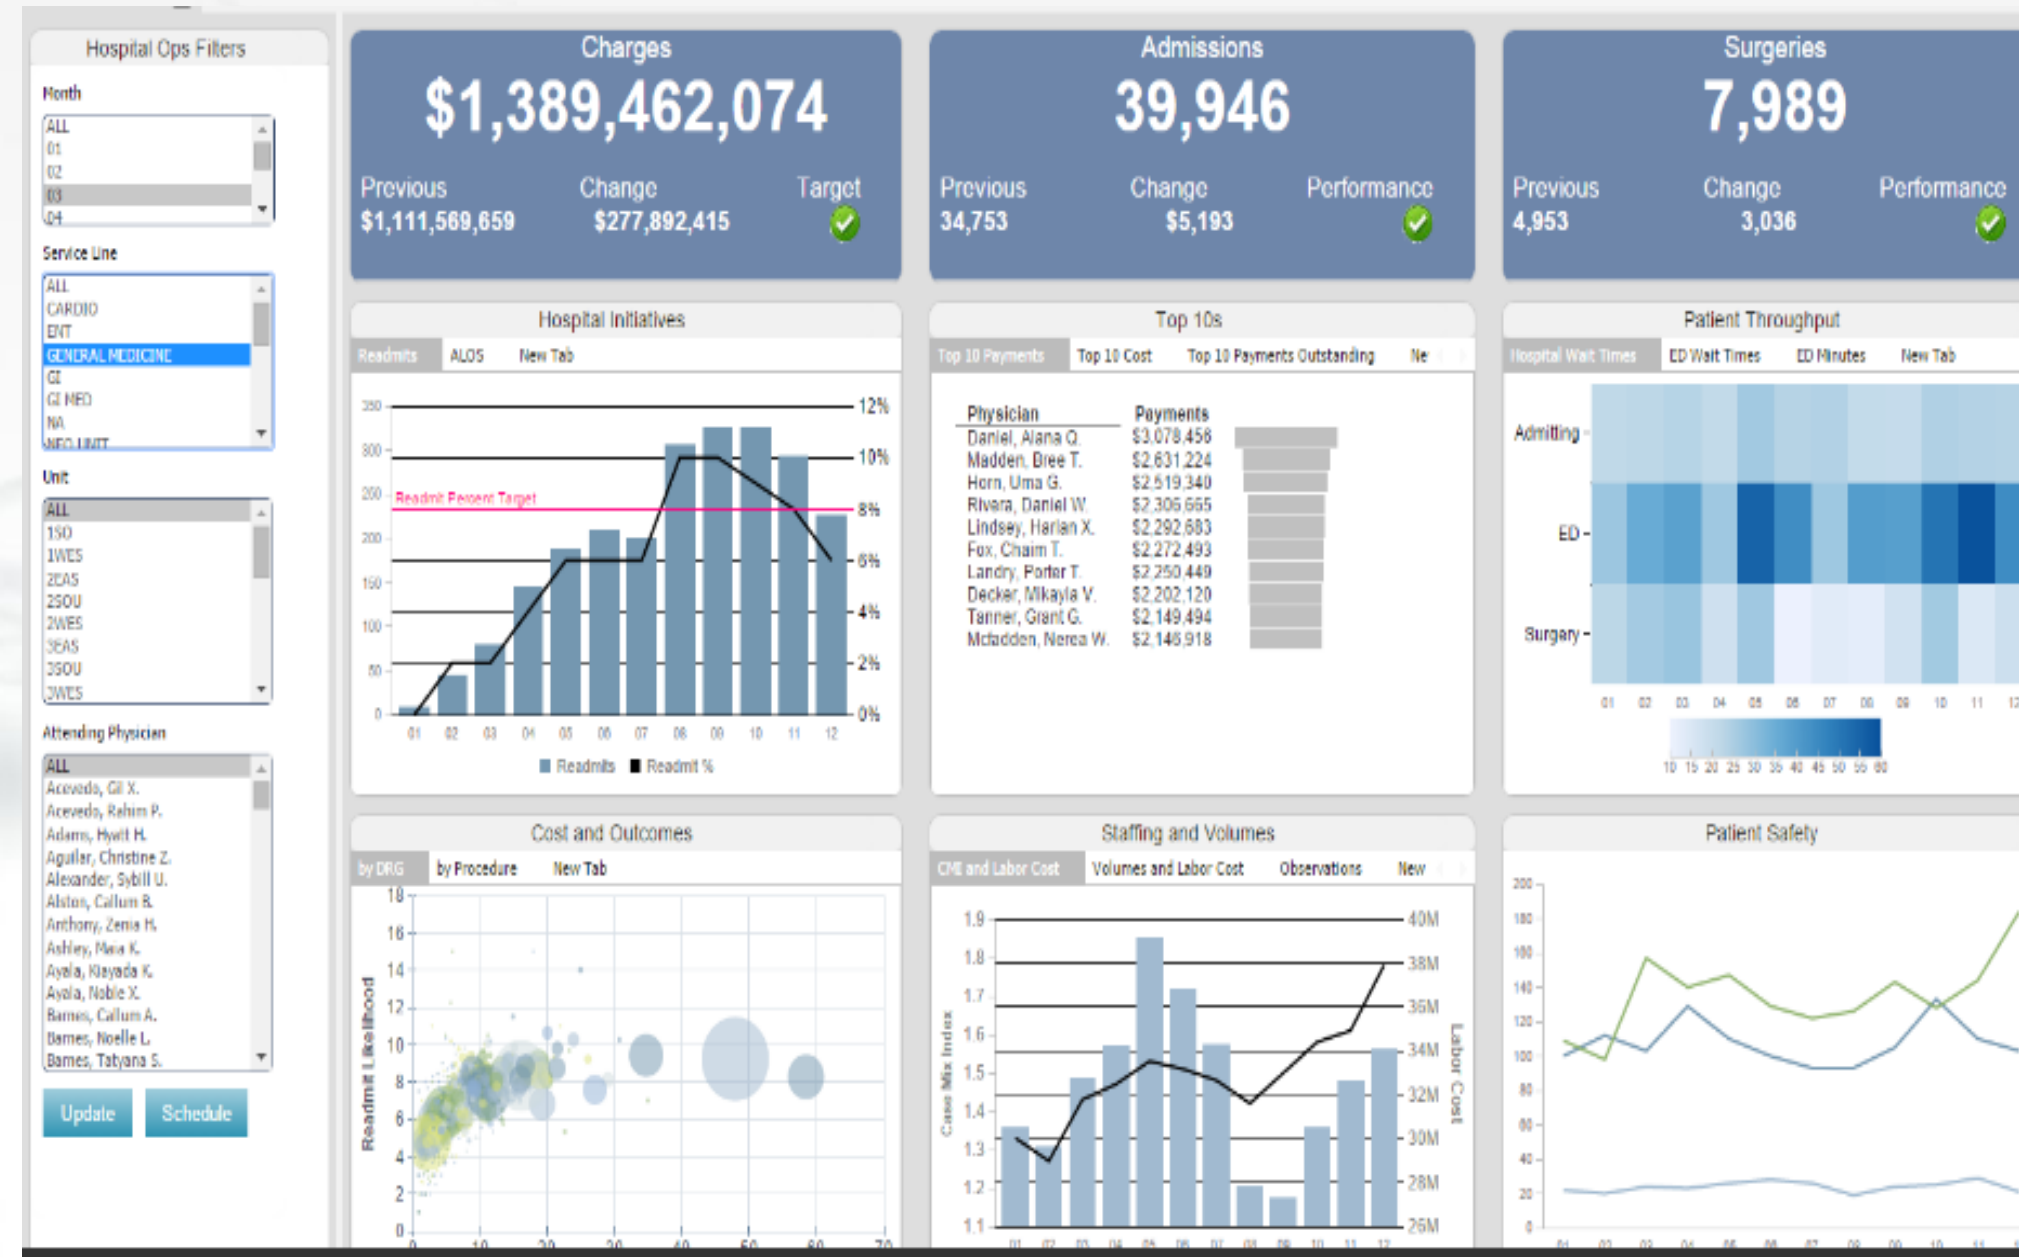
Hospital Ops Filters

Month
ALL
01
02
03
04

Service Line
ALL
CARDIO
ENT
GENERAL MEDICINE
GI
GI NEO
NA
NEO UNIT

Unit
ALL
1SO
1WES
2EAS
2SOU
2WES
3EAS
3SOU
3WES

Attending Physician
ALL
Acevedo, Gil X.
Acevedo, Rahim P.
Adams, Hyatt H.
Aguilar, Christine Z.
Alexander, Sybill U.
Alston, Callum B.
Anthony, Zenia H.
Ashley, Maia K.
Ayala, Kiayada K.
Ayala, Noble X.
Barnes, Callum A.
Barnes, Noelle L.
Barnes, Tatyana S.

Update Schedule

Charges
$1,389,462,074
Previous $1,111,569,659
Change $277,892,415
Target

Admissions
39,946
Previous 34,753
Change $5,193
Performance

Surgeries
7,989
Previous 4,953
Change 3,036
Performance

Hospital Initiatives
Readmits ALOS New Tab
Readmit Percent Target
350 300 250 200 150 100 50 0
12% 10% 8% 6% 4% 2% 0%
01 02 03 04 05 06 07 08 09 10 11 12
Readmits Readmit %

Top 10s
Top 10 Payments Top 10 Cost Top 10 Payments Outstanding Ne

| Physician | Payments |
|---|---|
| Daniel, Alana Q. | $3,078,458 |
| Madden, Bree T. | $2,631,224 |
| Horn, Uma G. | $2,519,340 |
| Rivera, Daniel W. | $2,306,665 |
| Lindsey, Harlan X. | $2,292,683 |
| Fox, Chaim T. | $2,272,493 |
| Landry, Porter T. | $2,250,449 |
| Decker, Mikayla V. | $2,202,120 |
| Tanner, Grant G. | $2,149,494 |
| Mcfadden, Nerea W. | $2,146,918 |

Patient Throughput
Hospital Wait Times ED Wait Times ED Minutes New Tab
Admitting
ED
Surgery
01 02 03 04 05 06 07 08 09 10 11 12
10 15 20 25 30 35 40 45 50 55 60

Cost and Outcomes
by DRG by Procedure New Tab
Readmit Likelihood
18 16 14 12 10 8 6 4 2 0
0 10 20 30 40 50 60 70

Staffing and Volumes
CMI and Labor Cost Volumes and Labor Cost Observations New
Case Mix Index
1.9 1.8 1.7 1.6 1.5 1.4 1.3 1.2 1.1
Labor Cost
40M 38M 36M 34M 32M 30M 28M 26M

Patient Safety
200 180 160 140 120 100 80 60 40 20 0